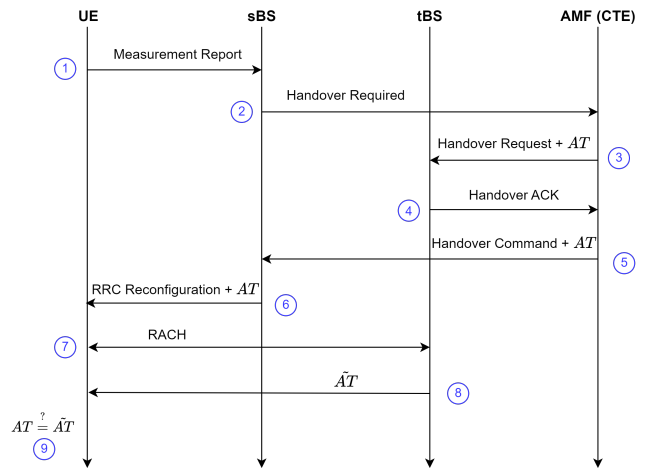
UE

sBS

tBS

AMF (CTE)

1 Measurement Report

2 Handover Required

Handover Request + $AT$ 3

4 Handover ACK

Handover Command + $AT$ 5

RRC Reconfiguration + $AT$ 6

7 RACH

$\tilde{AT}$ 8

$AT \stackrel{?}{=} \tilde{AT}$

9